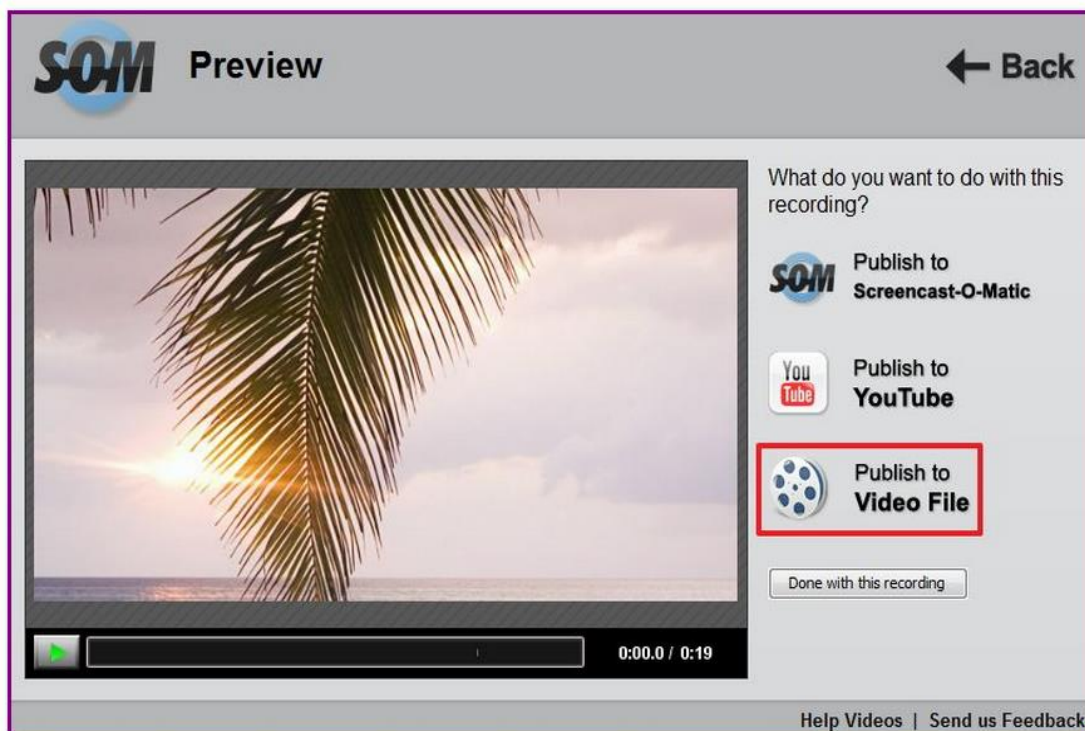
SOM Preview

Back

What do you want to do with this recording?

SOM Publish to Screencast-O-Matic

You Tube Publish to YouTube

Publish to Video File

Done with this recording

0:00.0 / 0:19

Help Videos | Send us Feedback